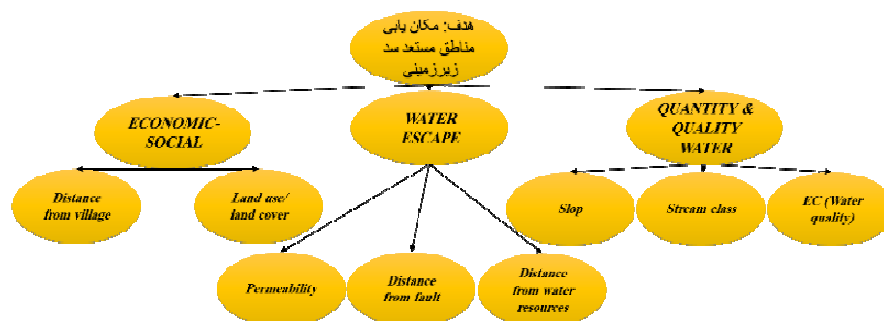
هدف: مکان یابی مناطق مستعد سد زیرزمینی

ECONOMIC-SOCIAL

WATER ESCAPE

QUANTITY & QUALITY WATER

Distance from village

Land use/ land cover

Slop

Stream class

EC (Water quality)

Permeability

Distance from fault

Distance from water resources